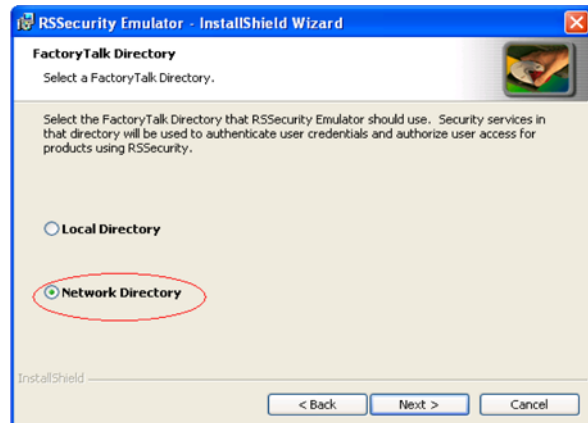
RSSecurity Emulator - InstallShield Wizard

FactoryTalk Directory
Select a FactoryTalk Directory.

Select the FactoryTalk Directory that RSSecurity Emulator should use. Security services in that directory will be used to authenticate user credentials and authorize user access for products using RSSecurity.

Local Directory

Network Directory

InstallShield

< Back
Next >
Cancel